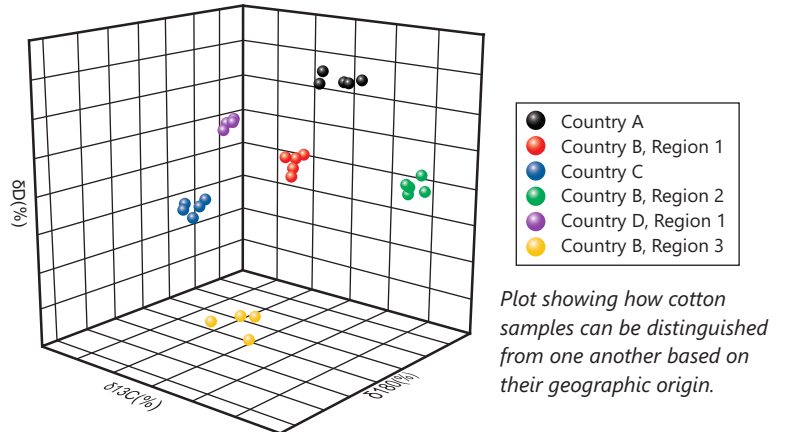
δD(%)

δ13C(%)

δ18O(%)

Country A
Country B, Region 1
Country C
Country B, Region 2
Country D, Region 1
Country B, Region 3

Plot showing how cotton samples can be distinguished from one another based on their geographic origin.